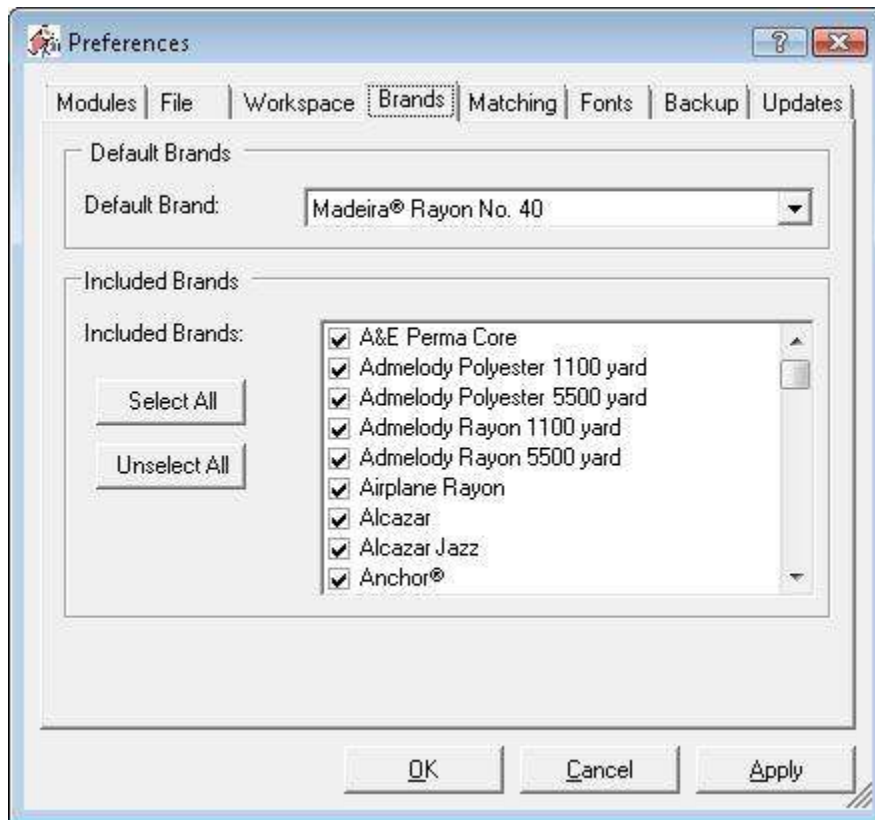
Preferences

Modules | File | Workspace | Brands | Matching | Fonts | Backup | Updates

Default Brands

Default Brand: Madeira® Rayon No. 40

Included Brands

Included Brands:

Select All

Unselect All

A&E Perma Core
Admelody Polyester 1100 yard
Admelody Polyester 5500 yard
Admelody Rayon 1100 yard
Admelody Rayon 5500 yard
Airplane Rayon
Alcazar
Alcazar Jazz
Anchor®

OK Cancel Apply